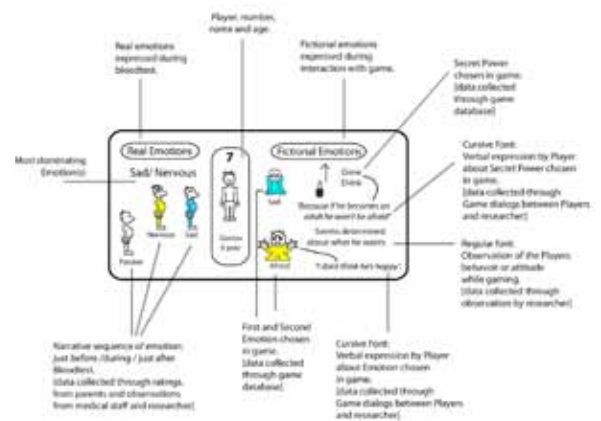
Player, number, name and age.

Real emotions expressed during bloodtest.

Fictional emotions expressed during interaction with game.

Secret Power chosen in game. (data collected through game database)

Most dominating Emotion(s)

Real Emotions

Sad/ Nervous

7

Fictional Emotions

Grow Drink

"Because if he becomes an adult he won't be afraid"

Seems determined about what he wants

Sad

Afraid

"I dont think he's happy"

Cursive Font: Verbal expression by Player about Secret Power chosen in game. (data collected through Game dialogs between Players and researcher)

Regular font: Observation of the Players behavior or attitude while gaming. (data collected through observation by researcher)

Narrative sequence of emotion: just before /during / just after Bloodtest. (data collected through ratings from parents and observations from medical staff and researcher)

First and Second Emotion chosen in game. (data collected through game database)

Cursive Font: Verbal expression by Player about Emotion chosen in game. (data collected through Game dialogs between Players and researcher)